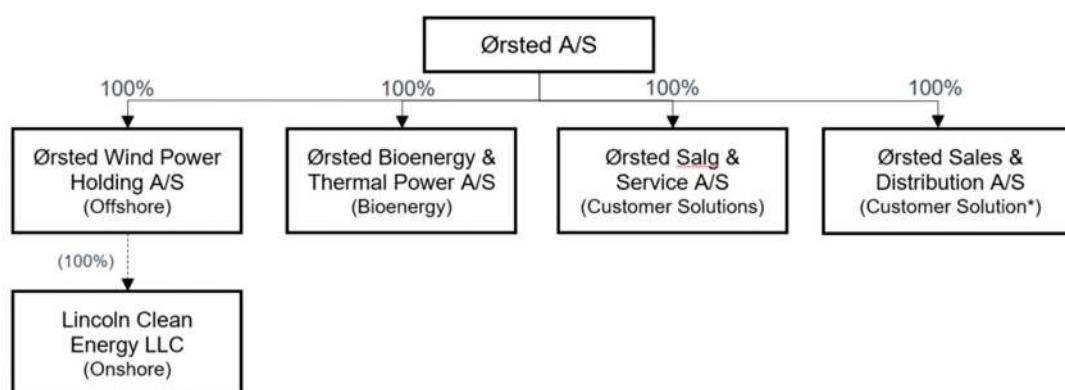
Ørsted A/S

100%

100%

100%

100%

Ørsted Wind Power Holding A/S (Offshore)

Ørsted Bioenergy & Thermal Power A/S (Bioenergy)

Ørsted Salg & Service A/S (Customer Solutions)

Ørsted Sales & Distribution A/S (Customer Solution*)

(100%)

Lincoln Clean Energy LLC (Onshore)